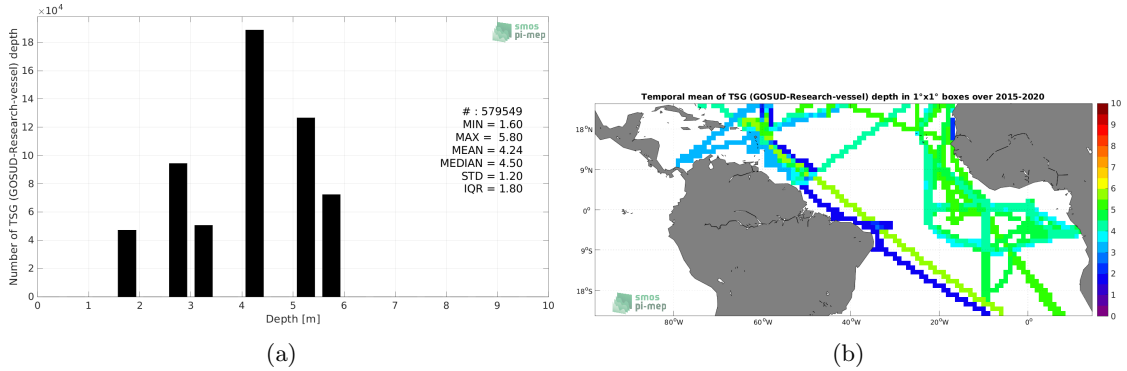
$\times10^4$
18
16
14
12
10
8
6
4
2
0
Number of TSG (GOSUD-Research-vessel) depth
smos
pi-mep
# : 579549
MIN = 1.60
MAX = 5.80
MEAN = 4.24
MEDIAN = 4.50
STD = 1.20
IQR = 1.80
0 1 2 3 4 5 6 7 8 9 10
Depth [m]
(a)

Temporal mean of TSG (GOSUD-Research-vessel) depth in 1°x1° boxes over 2015-2020
18°N
9°N
0°
9°S
18°S
80°W 60°W 40°W 20°W 0°
smos
pi-mep
10
9
8
7
6
5
4
3
2
1
0
(b)